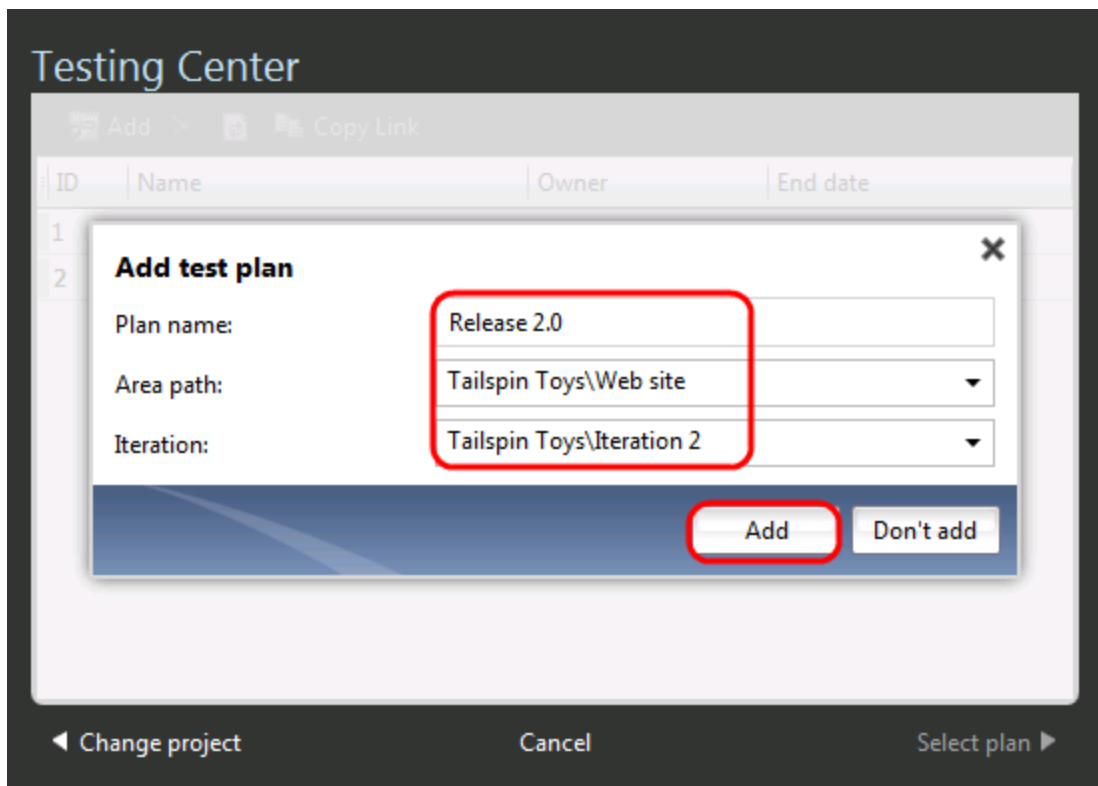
Testing Center

Add Copy Link

| ID | Name | Owner | End date |
|---|---|---|---|
| 1 | | | |
| 2 | | | |

Add test plan

Plan name: Release 2.0

Area path: Tailspin Toys\Web site

Iteration: Tailspin Toys\Iteration 2

Add Don't add

◀ Change project Cancel Select plan ▶